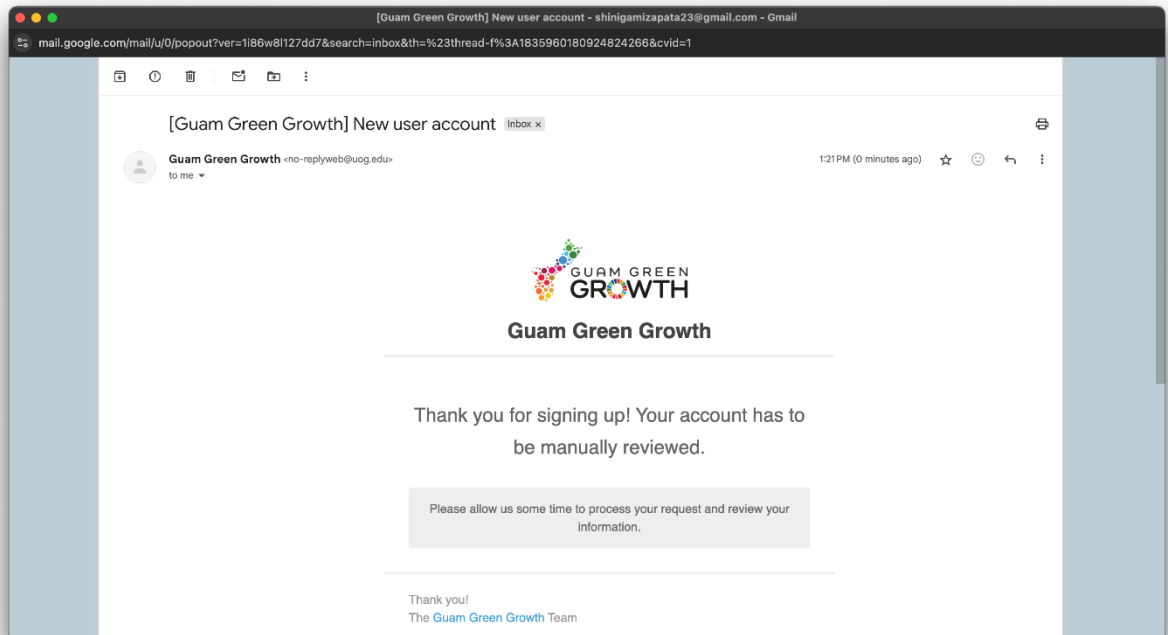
[Guam Green Growth] New user account - shinigamizapata23@gmail.com - Gmail

mail.google.com/mail/u/0/popout?ver=1i86w8l127dd7&search=inbox&th=%23thread-f%3A1835960180924824266&cvid=1

[Guam Green Growth] New user account Inbox ×

Guam Green Growth <no-replyweb@uog.edu>
to me

1:21 PM (0 minutes ago)

GUAM GREEN GROWTH

Guam Green Growth

Thank you for signing up! Your account has to be manually reviewed.

Please allow us some time to process your request and review your information.

Thank you!
The Guam Green Growth Team